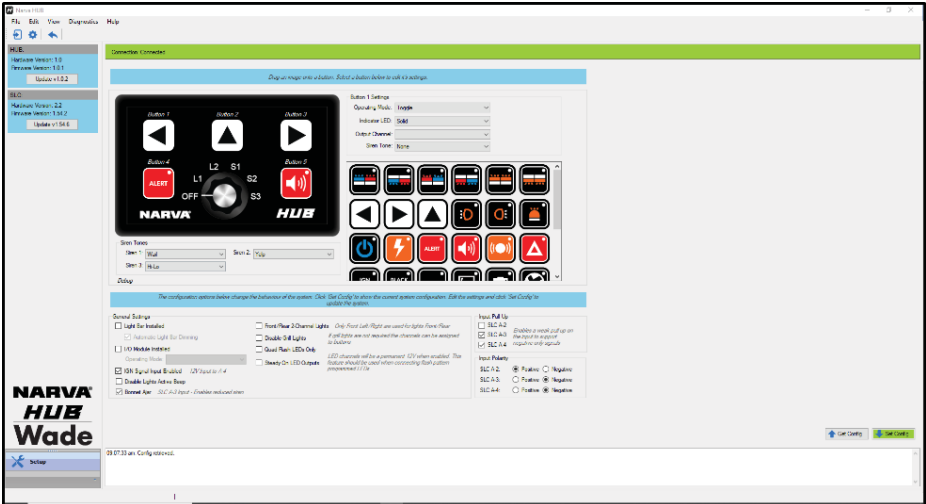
Narva HUB

File Edit View Diagnostics Help

HUB
Hardware Version: 1.0
Firmware Version: 1.0.1
Update v1.0.2

SLC
Hardware Version: 2.2
Firmware Version: 1.54.2
Update v1.54.6

Connection: Connected

Drag an image onto a button. Select a button below to edit it's settings.

Button 1 Button 2 Button 3
Button 4 Button 5
ALERT
L1 L2 S1 S2 S3 OFF
NARVA HUB

Button 1 Settings
Operating Mode: Toggle
Indicator LED: Solid
Output Channel:
Siren Tone: None

ALERT

Siren Tones
Siren 1: Wail
Siren 2: Yelp
Siren 3: Hi-Lo

Debug

The configuration options below change the behaviour of the system. Click 'Get Config' to show the current system configuration. Edit the settings and click 'Set Config' to update the system.

General Settings
Light Bar Installed
Automatic Light Bar Dimming
I/O Module Installed
Operating Mode
IGN Signal Input Enabled 12V Input to A-4
Double Lights Active Beep
Bonnet Ajar SLC A-3 Input - Enables reduced siren

Front/Rear 2-Channel Lights Only Front Left/Right are used for lights Front/Rear
Double S-8 Lights If pull lights are not required the channels can be assigned to buttons
Good Flash LEDs Only
Steady On LED Outputs LED channels will be a permanent 12V when enabled. The feature should be used when connecting flash pattern programmed LEDs

Input Pull Up
SLC A-2
SLC A-3
SLC A-4
Enables a weak pull up on the input to support negative only signals

Input Polarity
SLC A-2: Positive Negative
SLC A-3: Positive Negative
SLC A-4: Positive Negative

NARVA HUB Wade

Setup

09:07:33 am: Config received.

Get Config Set Config